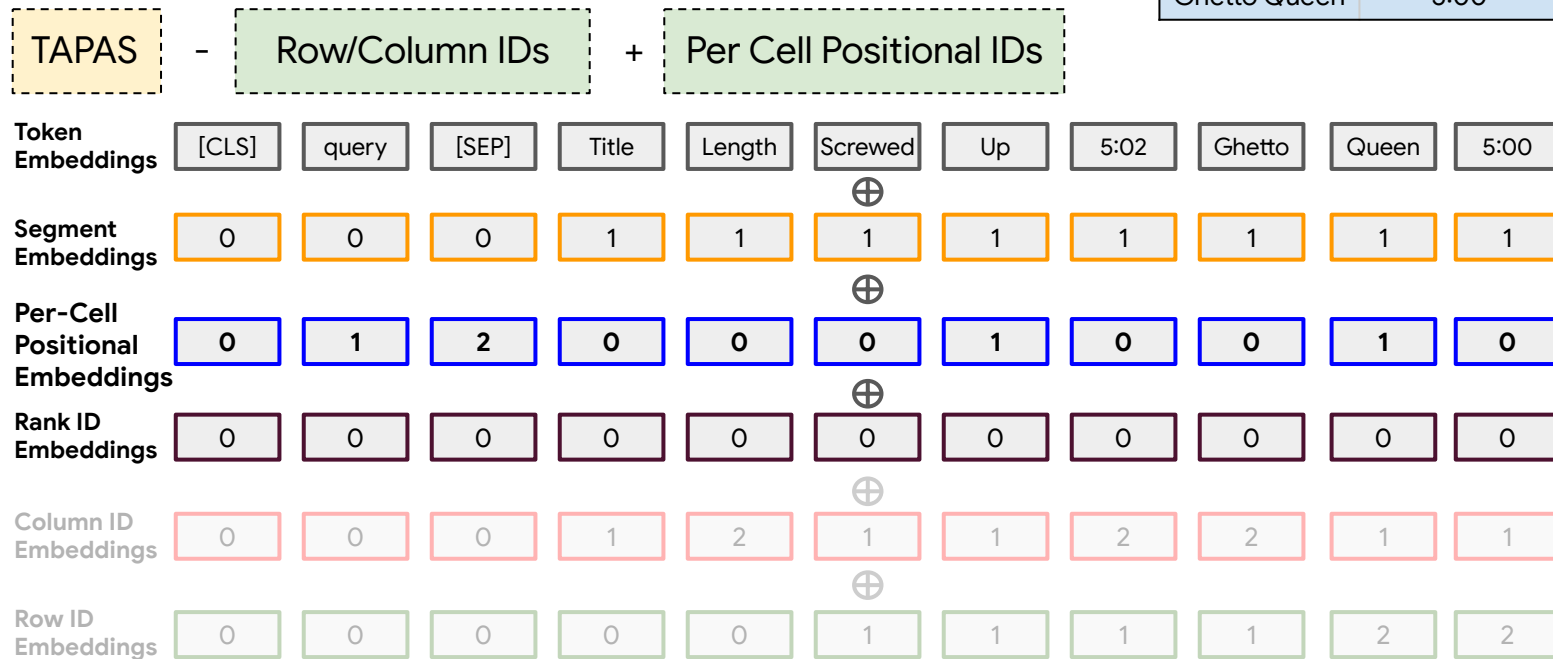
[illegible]

TAPAS - Row/Column IDs + Per Cell Positional IDs

| | | | | | | | | | | | |
|---|---|---|---|---|---|---|---|---|---|---|---|
| Token Embeddings | [CLS] | query | [SEP] | Title | Length | Screwed | Up | 5:02 | Ghetto | Queen | 5:00 |
| Segment Embeddings | 0 | 0 | 0 | 1 | 1 | 1 | 1 | 1 | 1 | 1 | 1 |
| Per-Cell Positional Embeddings | 0 | 1 | 2 | 0 | 0 | 0 | 1 | 0 | 0 | 1 | 0 |
| Rank ID Embeddings | 0 | 0 | 0 | 0 | 0 | 0 | 0 | 0 | 0 | 0 | 0 |
| Column ID Embeddings | 0 | 0 | 0 | 1 | 2 | 1 | 1 | 2 | 2 | 1 | 1 |
| Row ID Embeddings | 0 | 0 | 0 | 0 | 0 | 1 | 1 | 1 | 1 | 2 | 2 |

$\oplus$ $\oplus$ $\oplus$ $\oplus$ $\oplus$